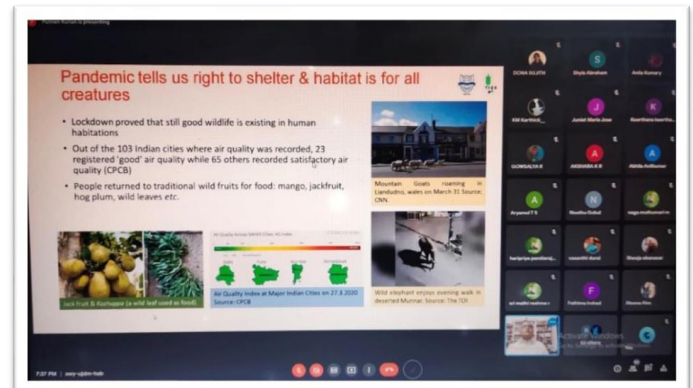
Human Kumar is presenting

Pandemic tells us right to shelter & habitat is for all creatures

• Lockdown proved that still good wildlife is existing in human habitations

• Out of the 103 Indian cities where air quality was recorded, 23 registered 'good' air quality while 65 others recorded satisfactory air quality (CPCB)

• People returned to traditional wild fruits for food: mango, jackfruit, hog plum, wild leaves etc.

Mountain Goats roaming in Llandudno, wales on March 31 Source: CNN

Jack Fruit & Kozhuppa (a wild leaf used as food)

Air Quality Index at Major Indian Cities on 27.3.2020 Source: CPCB

Wild elephant enjoys evening walk in deserted Munnar. Source: The TOI

DONA SUJITH

Shyla Abraham

Anila Kumary

KM Karthick

Junlet Marie Jose

Keerthana

GOWSALYA R

AKSHARA K R

Akhila Anilkumar

Aryanand T S

Madhu Rahul

haripriya

vasanthi

Shreeja

Fathima

Activate Windows

7:37 PM | owy-ujdm-fob

18 others